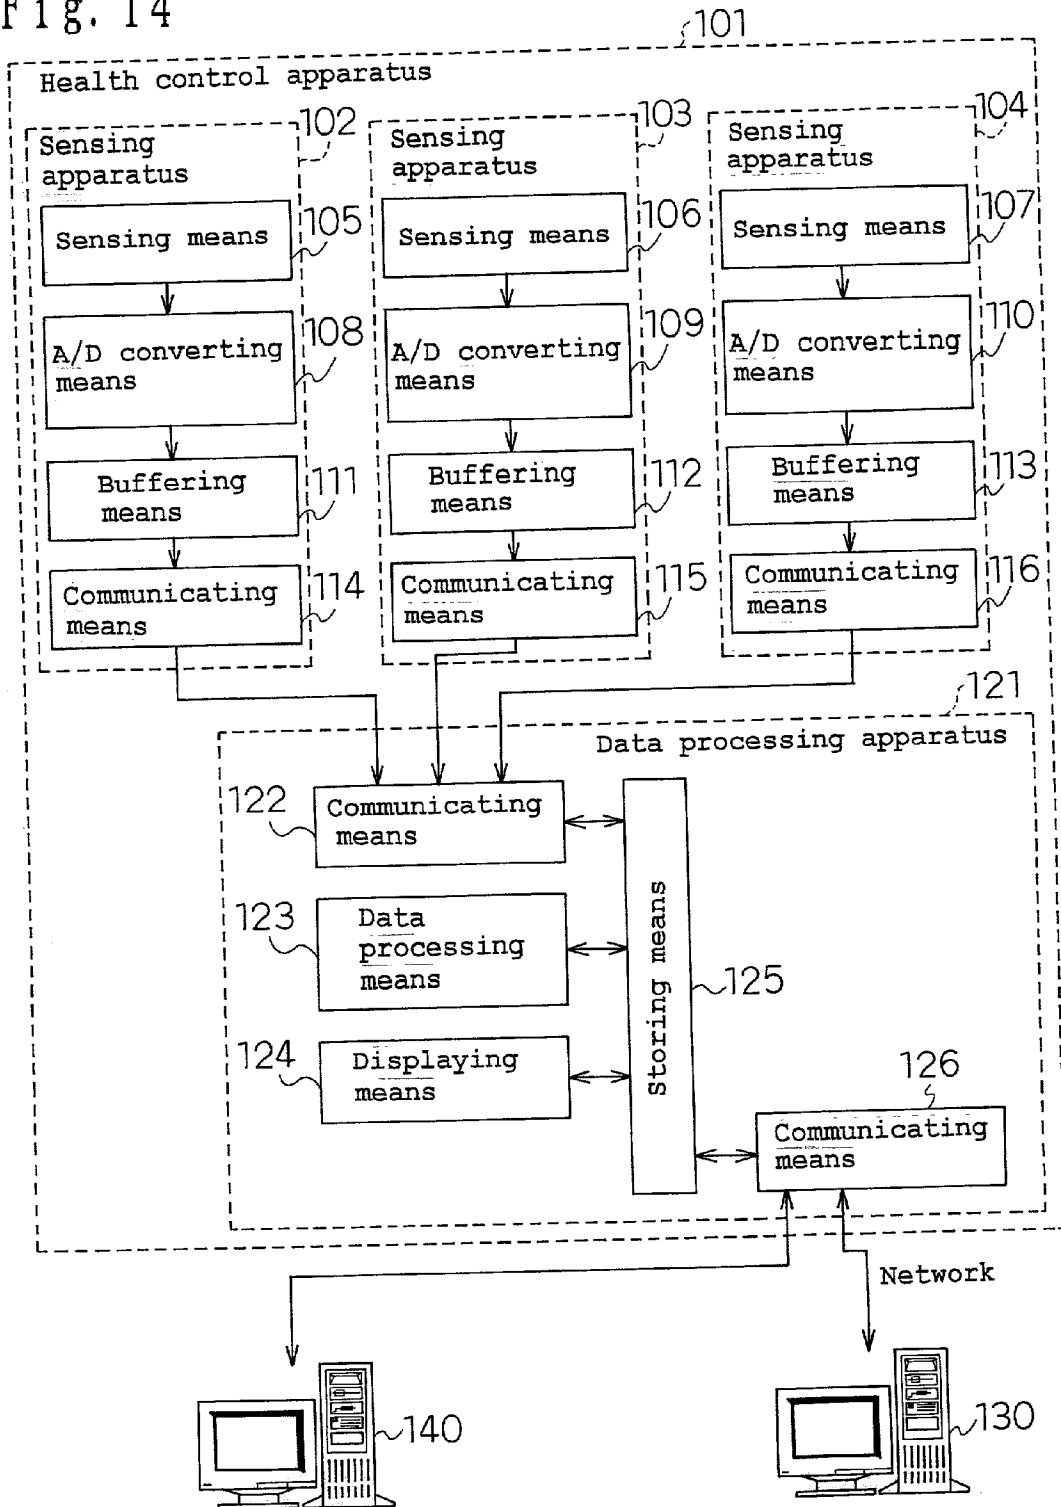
Fig. 14

101

Health control apparatus

Sensing apparatus 102

Sensing means 105

A/D converting means 108

Buffering means 111

Communicating means 114

Sensing apparatus 103

Sensing means 106

A/D converting means 109

Buffering means 112

Communicating means 115

Sensing apparatus 104

Sensing means 107

A/D converting means 110

Buffering means 113

Communicating means 116

121

Data processing apparatus

122 Communicating means

123 Data processing means

124 Displaying means

Storing means 125

126

Communicating means

Network

140

130